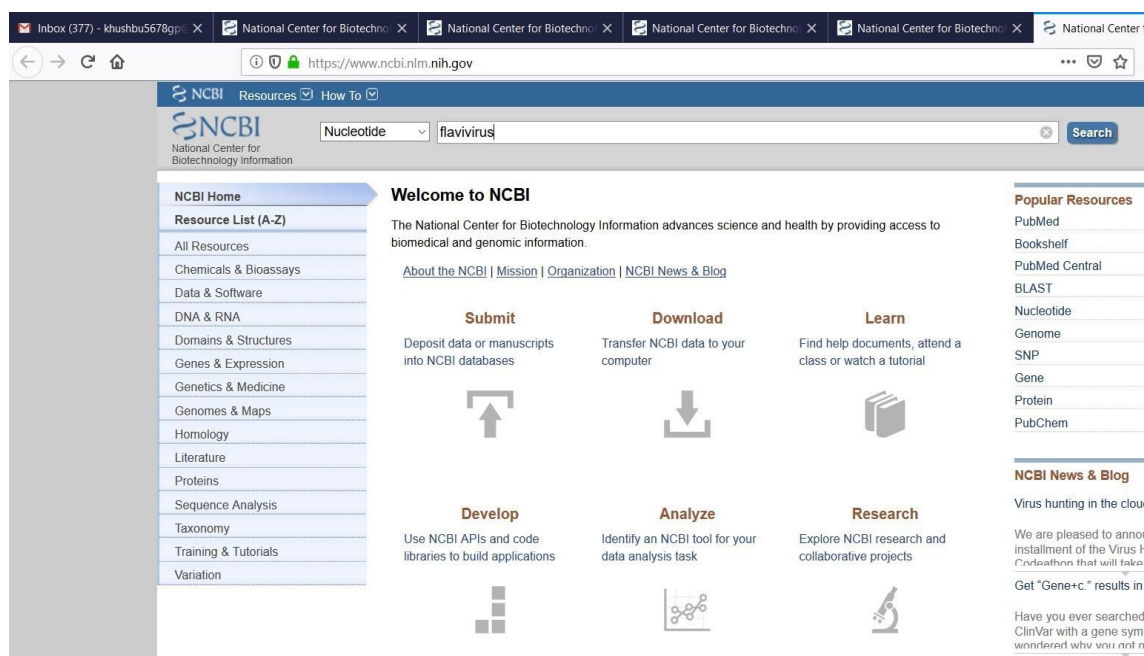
Inbox (377) - khushbu5678gp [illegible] × National Center for Biotechno × National Center for Biotechno × National Center for Biotechno × National Center for Biotechno × National Center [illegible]

https://www.ncbi.nlm.nih.gov

NCBI Resources How To

NCBI National Center for Biotechnology Information

Nucleotide flavivirus Search

NCBI Home
Resource List (A-Z)
All Resources
Chemicals & Bioassays
Data & Software
DNA & RNA
Domains & Structures
Genes & Expression
Genetics & Medicine
Genomes & Maps
Homology
Literature
Proteins
Sequence Analysis
Taxonomy
Training & Tutorials
Variation

Welcome to NCBI

The National Center for Biotechnology Information advances science and health by providing access to biomedical and genomic information.

About the NCBI | Mission | Organization | NCBI News & Blog

Submit
Deposit data or manuscripts into NCBI databases

Download
Transfer NCBI data to your computer

Learn
Find help documents, attend a class or watch a tutorial

Develop
Use NCBI APIs and code libraries to build applications

Analyze
Identify an NCBI tool for your data analysis task

Research
Explore NCBI research and collaborative projects

Popular Resources
PubMed
Bookshelf
PubMed Central
BLAST
Nucleotide
Genome
SNP
Gene
Protein
PubChem

NCBI News & Blog
Virus hunting in the clou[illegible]

We are pleased to anno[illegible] installment of the Virus H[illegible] Codeathon that will take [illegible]

Get "Gene+c." results in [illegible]

Have you ever searched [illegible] ClinVar with a gene sym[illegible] wondered why you got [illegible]